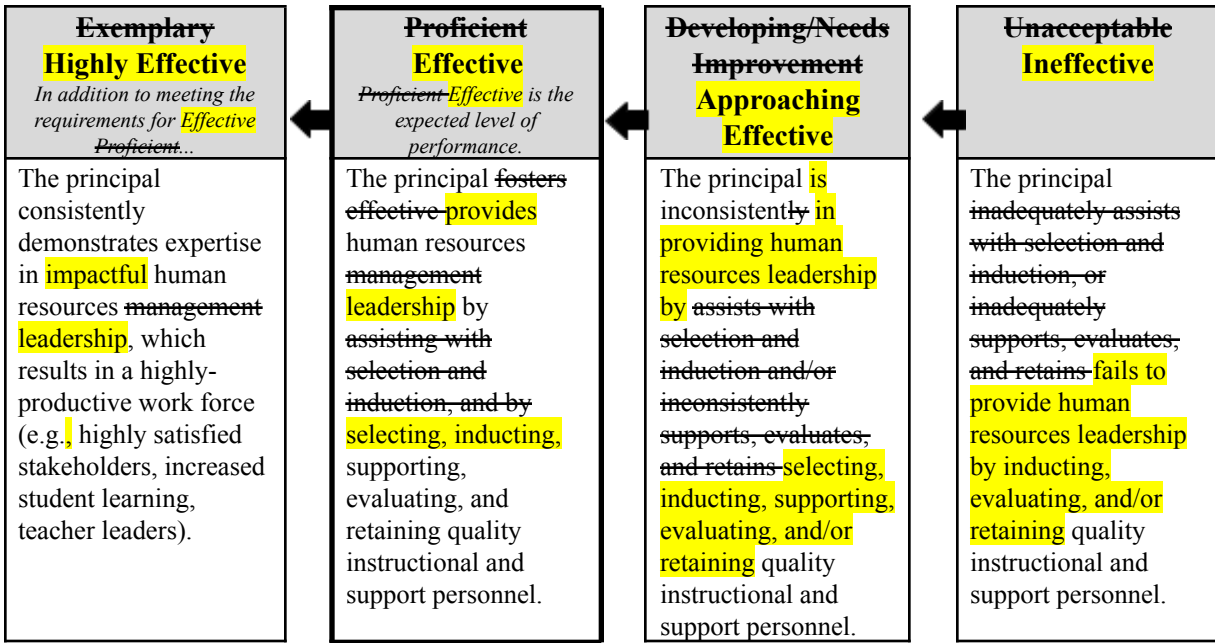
| Exemplary Highly Effective *In addition to meeting the requirements for Effective Proficient...* | Proficient Effective *Proficient Effective is the expected level of performance.* | Developing/Needs Improvement Approaching Effective | Unacceptable Ineffective |
|---|---|---|---|
| The principal consistently demonstrates expertise in impactful human resources management leadership, which results in a highly-productive work force (e.g., highly satisfied stakeholders, increased student learning, teacher leaders). | The principal fosters effective provides human resources management leadership by assisting with selection and induction, and by selecting, inducting, supporting, evaluating, and retaining quality instructional and support personnel. | The principal is inconsistently in providing human resources leadership by assists with selection and induction and/or inconsistently supports, evaluates, and retains selecting, inducting, supporting, evaluating, and/or retaining quality instructional and support personnel. | The principal inadequately assists with selection and induction, or inadequately supports, evaluates, and retains fails to provide human resources leadership by inducting, evaluating, and/or retaining quality instructional and support personnel. |